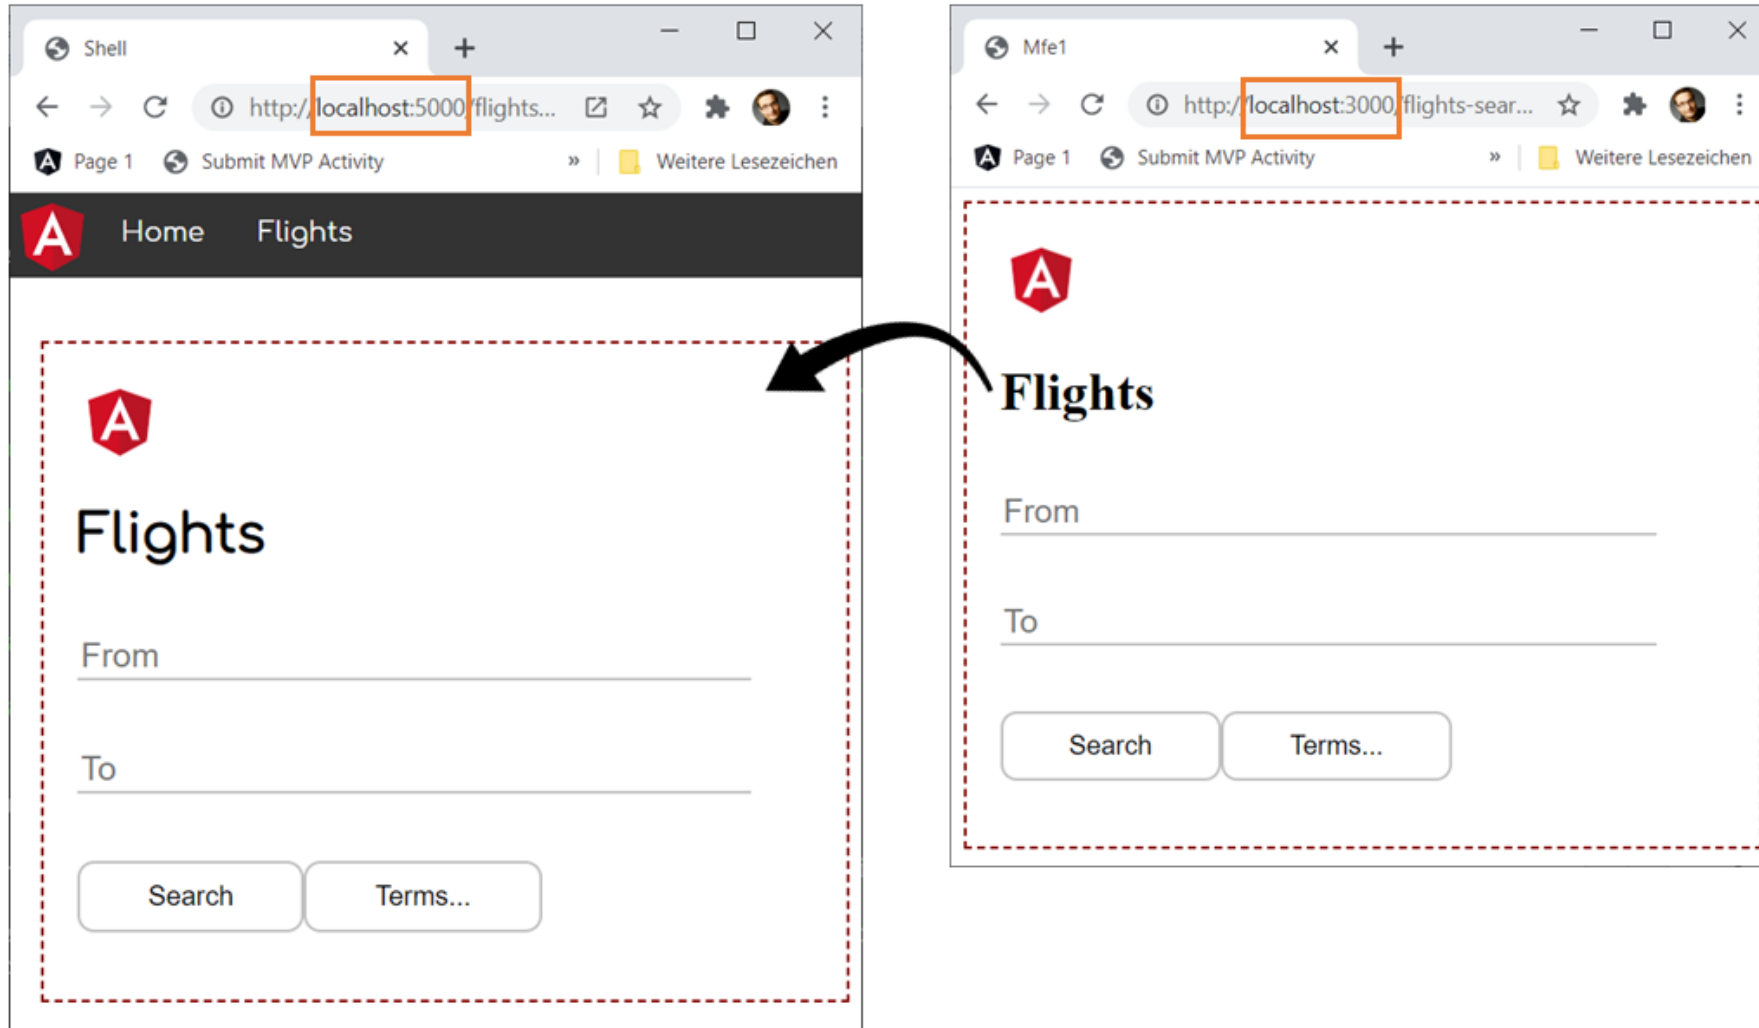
Shell

http://localhost:5000/flights...

Page 1 Submit MVP Activity » Weitere Lesezeichen

Home Flights

Flights

From

To

Search Terms...

Mfe1

http://localhost:3000/flights-sear...

Page 1 Submit MVP Activity » Weitere Lesezeichen

Flights

From

To

Search Terms...